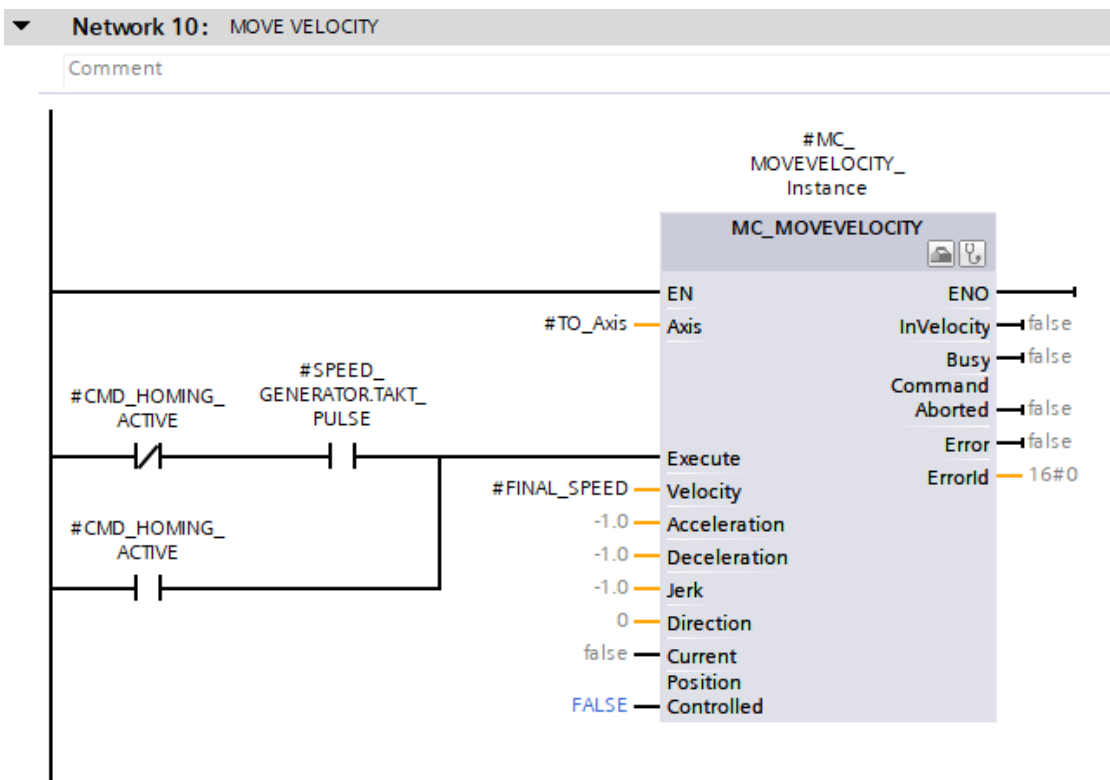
Network 10: MOVE VELOCITY

Comment

#MC_MOVEVELOCITY_Instance

MC_MOVEVELOCITY

EN
ENO
#TO_Axis — Axis
InVelocity — false
Busy — false
Command Aborted — false
Error — false
ErrorId — 16#0

#CMD_HOMING_ACTIVE
#SPEED_GENERATOR.TAKT_PULSE

Execute
#FINAL_SPEED — Velocity
-1.0 — Acceleration
-1.0 — Deceleration
-1.0 — Jerk
0 — Direction
false — Current
Position
FALSE — Controlled

#CMD_HOMING_ACTIVE